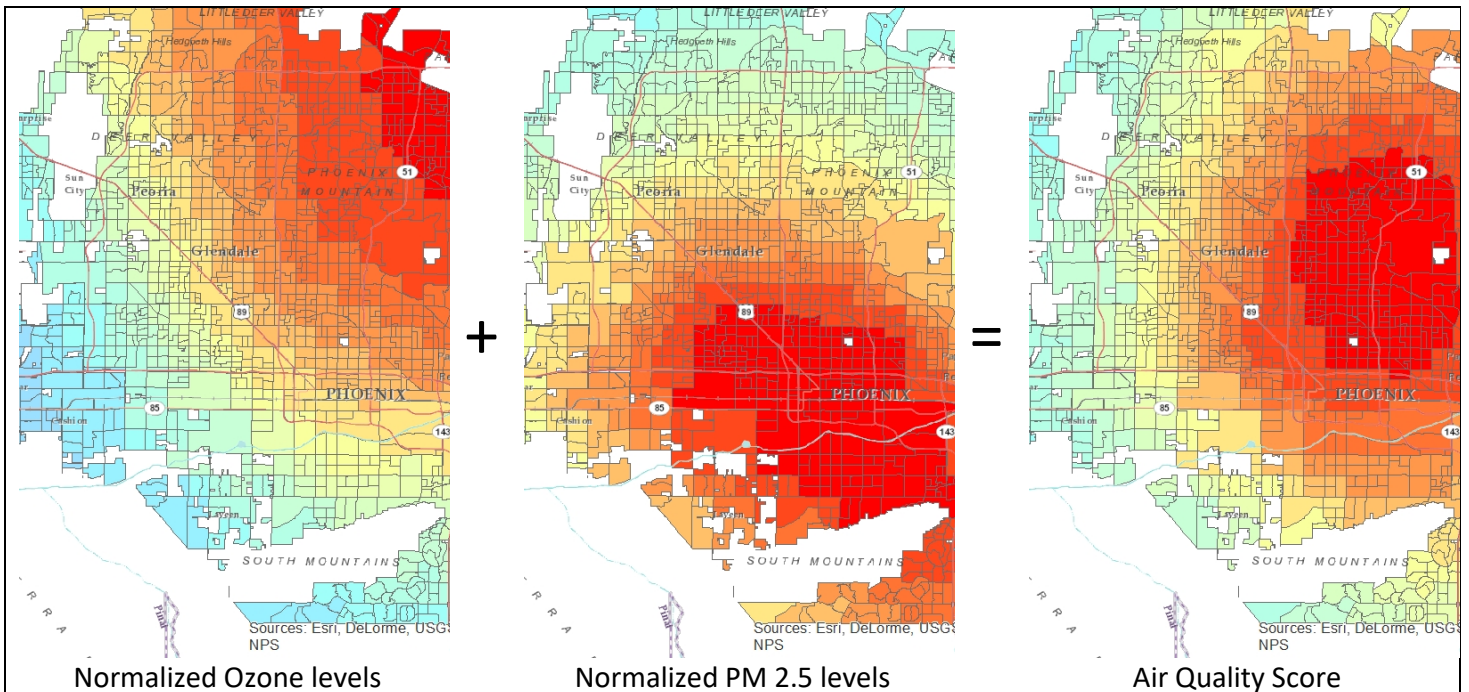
LITTLE DEER VALLEY
Radgeth Hills
urprise
DEER VALLEY
PHOENIX
MOUNTAIN
51
Sun City
Peoria
Glendale
89
PHOENIX
85
143
Tolleson
Laveen
SOUTH MOUNTAINS
R R A
Sources: Esri, DeLorme, USGS NPS
Normalized Ozone levels

+

LITTLE DEER VALLEY
Radgeth Hills
urprise
DEER VALLEY
PHOENIX
MOUNTAIN
51
Sun City
Peoria
Glendale
89
PHOENIX
85
143
Tolleson
Laveen
SOUTH MOUNTAINS
R R A
Sources: Esri, DeLorme, USGS NPS
Normalized PM 2.5 levels

=

LITTLE DEER VALLEY
Radgeth Hills
urprise
DEER VALLEY
51
Sun City
Peoria
Glendale
89
PHOENIX
85
143
Tolleson
Laveen
SOUTH MOUNTAINS
R R A
Sources: Esri, DeLorme, USGS NPS
Air Quality Score